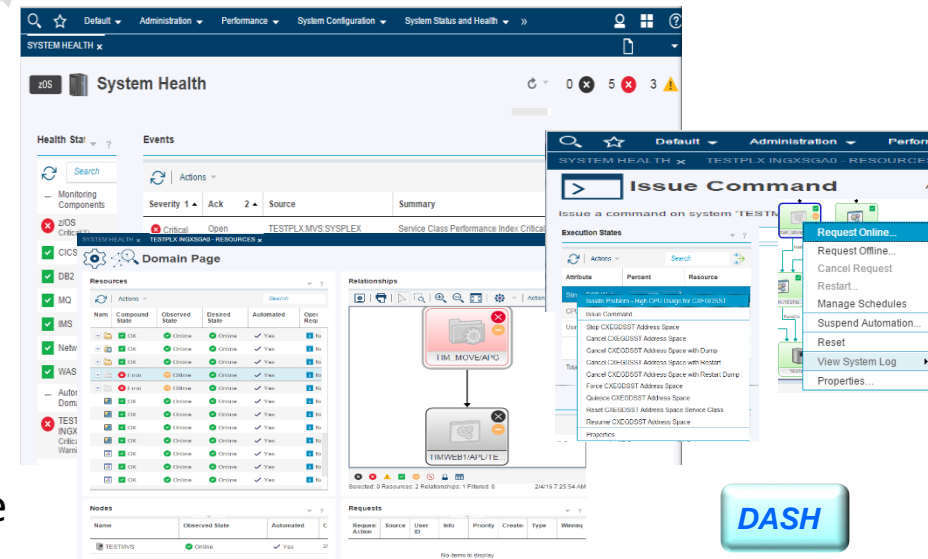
Default ▾ Administration ▾ Performance ▾ System Configuration ▾ System Status and Health ▾ »

SYSTEM HEALTH x

z/OS System Health

0 5 3

Health Stat

Search

Monitoring Components

z/OS Critical

CICS

DB2

MQ

IMS

Netw

WAS

Autom Doma

TEST INGX Critical Warni

Events

Actions

| Severity 1 | Ack 2 | Source | Summary |
|---|---|---|---|
| Critical | Open | TESTPLX.MVS.SYSPLEX | Service Class Performance Index Critical |

SYSTEM HEALTH x TESTPLX INGXSGA0 - RESOURCES x

Domain Page

Resources

Actions

Search

| Nam | Compound State | Observed State | Desired State | Automated | Oper Requ |
|---|---|---|---|---|---|
| | OK | Online | Online | Yes | |
| | OK | Online | Online | Yes | |
| | OK | Online | Online | Yes | |
| | OK | Online | Online | Yes | |
| | Error | Offline | Online | Yes | |
| | Error | Offline | Online | Yes | |
| | OK | Online | Online | Yes | |
| | OK | Online | Online | Yes | |
| | OK | Online | Online | Yes | |
| | OK | Online | Online | Yes | |
| | OK | Online | Online | Yes | |
| | OK | Online | Online | Yes | |
| | OK | Online | Online | Yes | |
| | OK | Online | Online | Yes | |
| | OK | Online | Online | Yes | |

Relationships

Actions

TIM_MOVE/APG

TIMWEB1/APL/TE...

Selected: 0 Resources: 2 Relationships: 1 Filtered: 0

2/4/16 7:25:54 AM

Nodes

| Name | Observed State | Automated |
|---|---|---|
| TESTMVS | Online | Yes |

Requests

| Request Action | Source | User ID | Info | Priority | Create | Type | Wienq |
|---|---|---|---|---|---|---|---|

No items to display

Default ▾ Administration ▾ Perform

SYSTEM HEALTH x TESTPLX INGXSGA0 - RESOURCES

Issue Command

Issue a command on system 'TESTM

Execution States

Actions

Search

| Attribute | Percent | Resource |
|---|---|---|

Isolate Problem - High CPU Usage for CXEGDSST

Issue Command

Stop CXEGDSST Address Space

Cancel CXEGDSST Address Space

Cancel CXEGDSST Address Space with Dump

Cancel CXEGDSST Address Space with Restart

Cancel CXEGDSST Address Space with Restart Dump

Force CXEGDSST Address Space

Quiesce CXEGDSST Address Space

Reset CXEGDSST Address Space Service Class

Resume CXEGDSST Address Space

Properties

Request Online...

Request Offline...

Cancel Request

Restart...

Manage Schedules

Suspend Automation...

Reset

View System Log

Properties...

DASH